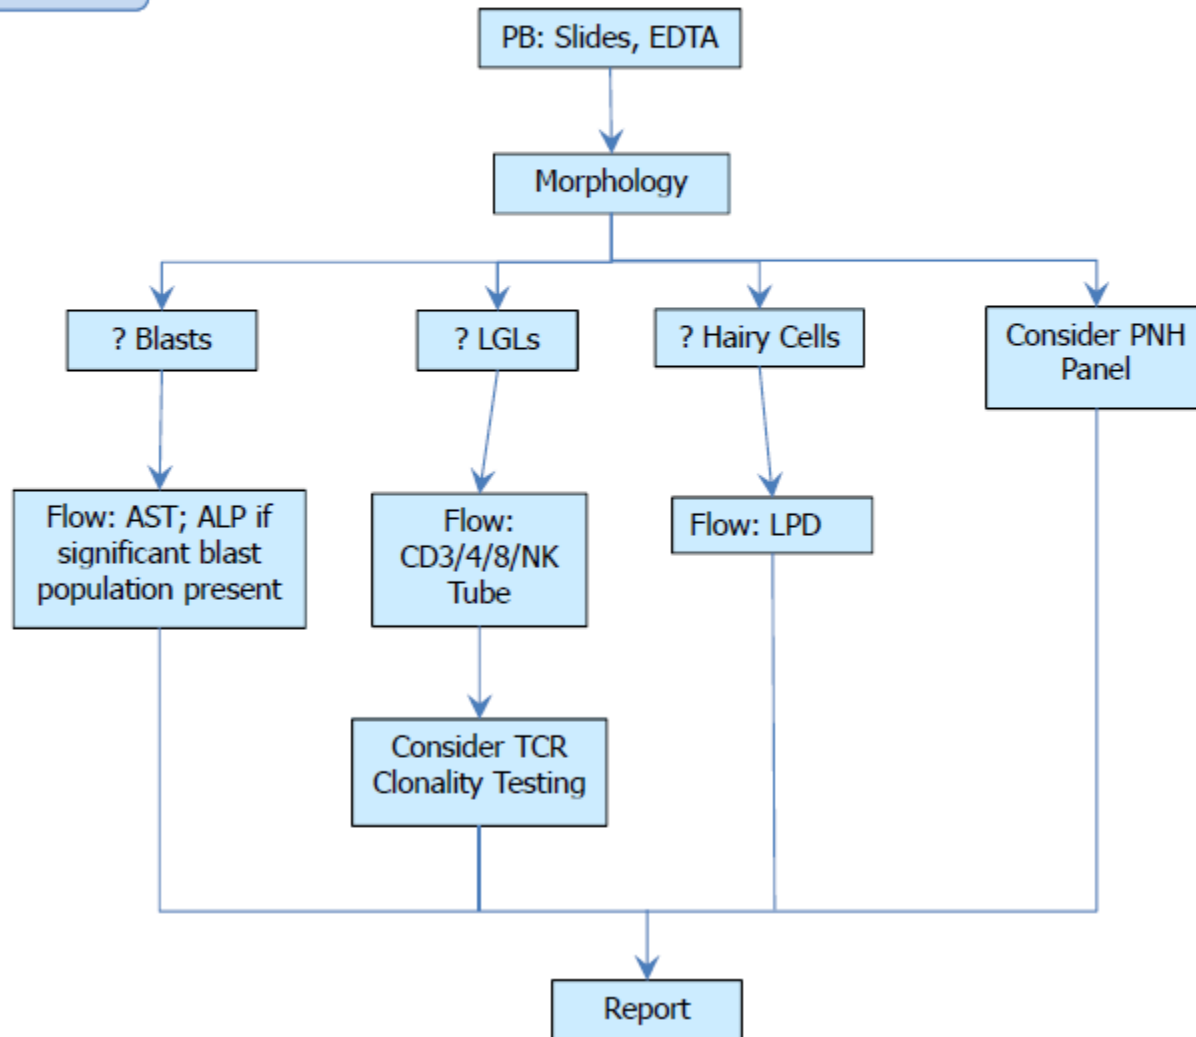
PB: Slides, EDTA

Morphology

? Blasts

? LGLs

? Hairy Cells

Consider PNH Panel

Flow: AST; ALP if significant blast population present

Flow: CD3/4/8/NK Tube

Flow: LPD

Consider TCR Clonality Testing

Report